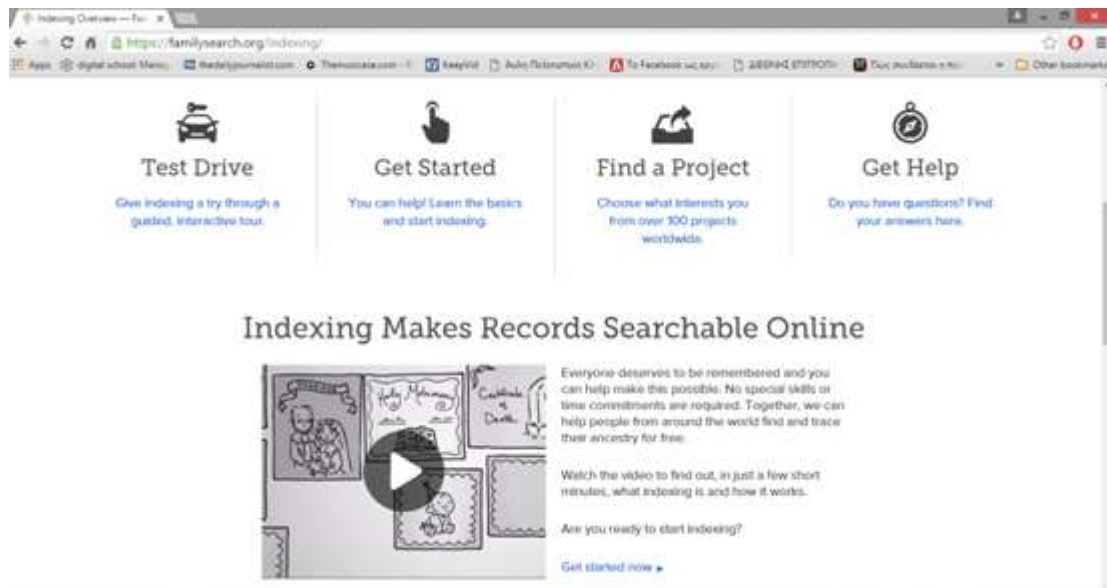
Indexing Overview — Fa ×

https://familysearch.org/indexing/

Apps digital school Menu thedailyjournalist.com Themusicsite.com keepVid Other bookmarks

Test Drive

Give indexing a try through a guided, interactive tour.

Get Started

You can help! Learn the basics and start indexing.

Find a Project

Choose what interests you from over 100 projects worldwide.

Get Help

Do you have questions? Find your answers here.

Indexing Makes Records Searchable Online

Holy Matrimony

Certificate of Death

Everyone deserves to be remembered and you can help make this possible. No special skills or time commitments are required. Together, we can help people from around the world find and trace their ancestry for free.

Watch the video to find out, in just a few short minutes, what indexing is and how it works.

Are you ready to start indexing?

Get started now ▸